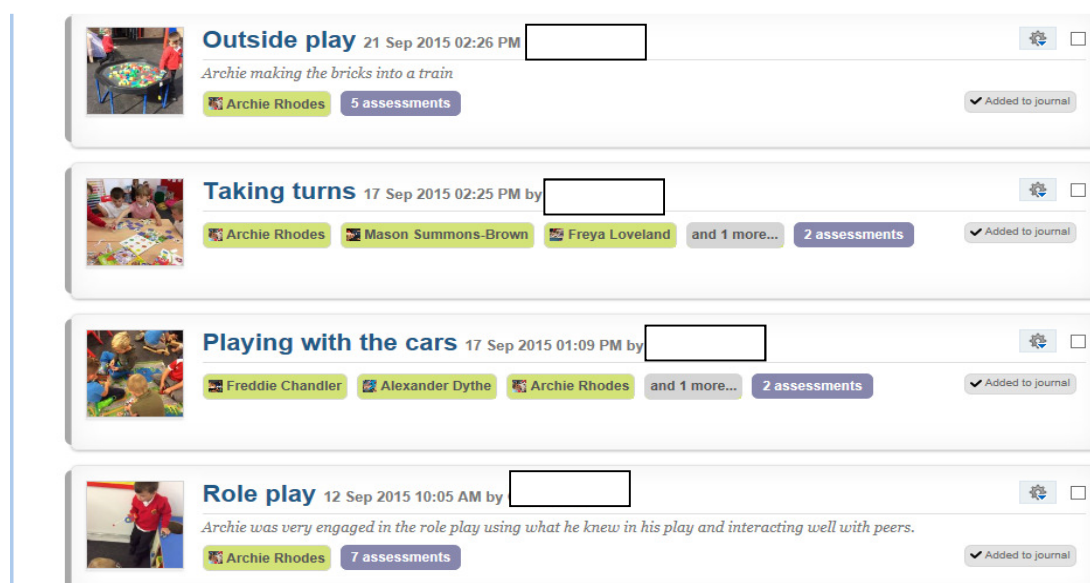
Outside play 21 Sep 2015 02:26 PM

Archie making the bricks into a train

Archie Rhodes 5 assessments

Added to journal

Taking turns 17 Sep 2015 02:25 PM by

Archie Rhodes Mason Summons-Brown Freya Loveland and 1 more... 2 assessments

Added to journal

Playing with the cars 17 Sep 2015 01:09 PM by

Freddie Chandler Alexander Dythe Archie Rhodes and 1 more... 2 assessments

Added to journal

Role play 12 Sep 2015 10:05 AM by

Archie was very engaged in the role play using what he knew in his play and interacting well with peers.

Archie Rhodes 7 assessments

Added to journal